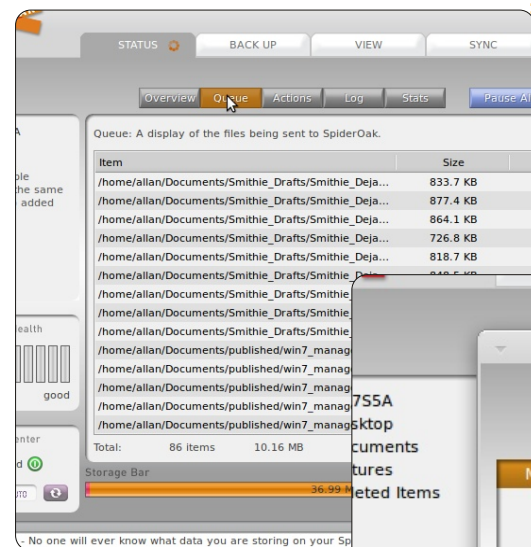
STATUS

BACK UP

VIEW

SYNC

Overview

Queue

Actions

Log

Stats

Pause Al

A

ble
the same
added

ealth

good

enter

d

Queue: A display of the files being sent to SpiderOak.

| Item | Size |
|---|---|
| /home/allan/Documents/Smithie_Drafts/Smithie_Deja... | 833.7 KB |
| /home/allan/Documents/Smithie_Drafts/Smithie_Deja... | 877.4 KB |
| /home/allan/Documents/Smithie_Drafts/Smithie_Deja... | 864.1 KB |
| /home/allan/Documents/Smithie_Drafts/Smithie_Deja... | 726.8 KB |
| /home/allan/Documents/Smithie_Drafts/Smithie_Deja... | 818.7 KB |
| /home/allan/Documents/Smithie_Drafts/Smithie_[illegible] | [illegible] |
| /home/allan/Documents/Smithie_Drafts/Smithie_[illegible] | |
| /home/allan/Documents/Smithie_Drafts/Smithie_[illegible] | |
| /home/allan/Documents/Smithie_Drafts/Smithie_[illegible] | |
| /home/allan/Documents/published/win7_manag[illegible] | |
| /home/allan/Documents/published/win7_manag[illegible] | |
| /home/allan/Documents/published/win7_manag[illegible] | |
| /home/allan/Documents/published/win7_manag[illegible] | |
| /home/allan/Documents/published/win7_manag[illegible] | |

Total: 86 items 10.16 MB

Storage Bar

36.99 M

7S5A
sktop
cuments
tures
eted Items

- No one will ever know what data you are storing on your Sp